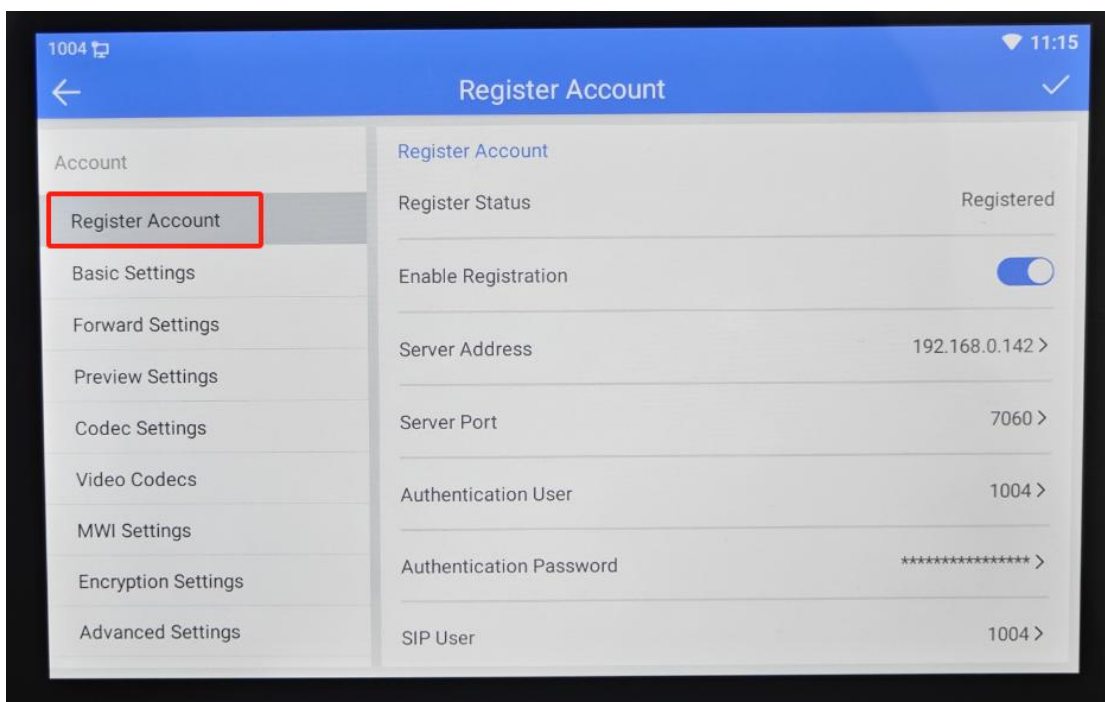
1004
11:15
Register Account
Account
Register Account
Basic Settings
Forward Settings
Preview Settings
Codec Settings
Video Codecs
MWI Settings
Encryption Settings
Advanced Settings
Register Account
Register Status
Registered
Enable Registration
Server Address
192.168.0.142 >
Server Port
7060 >
Authentication User
1004 >
Authentication Password
**************** >
SIP User
1004 >